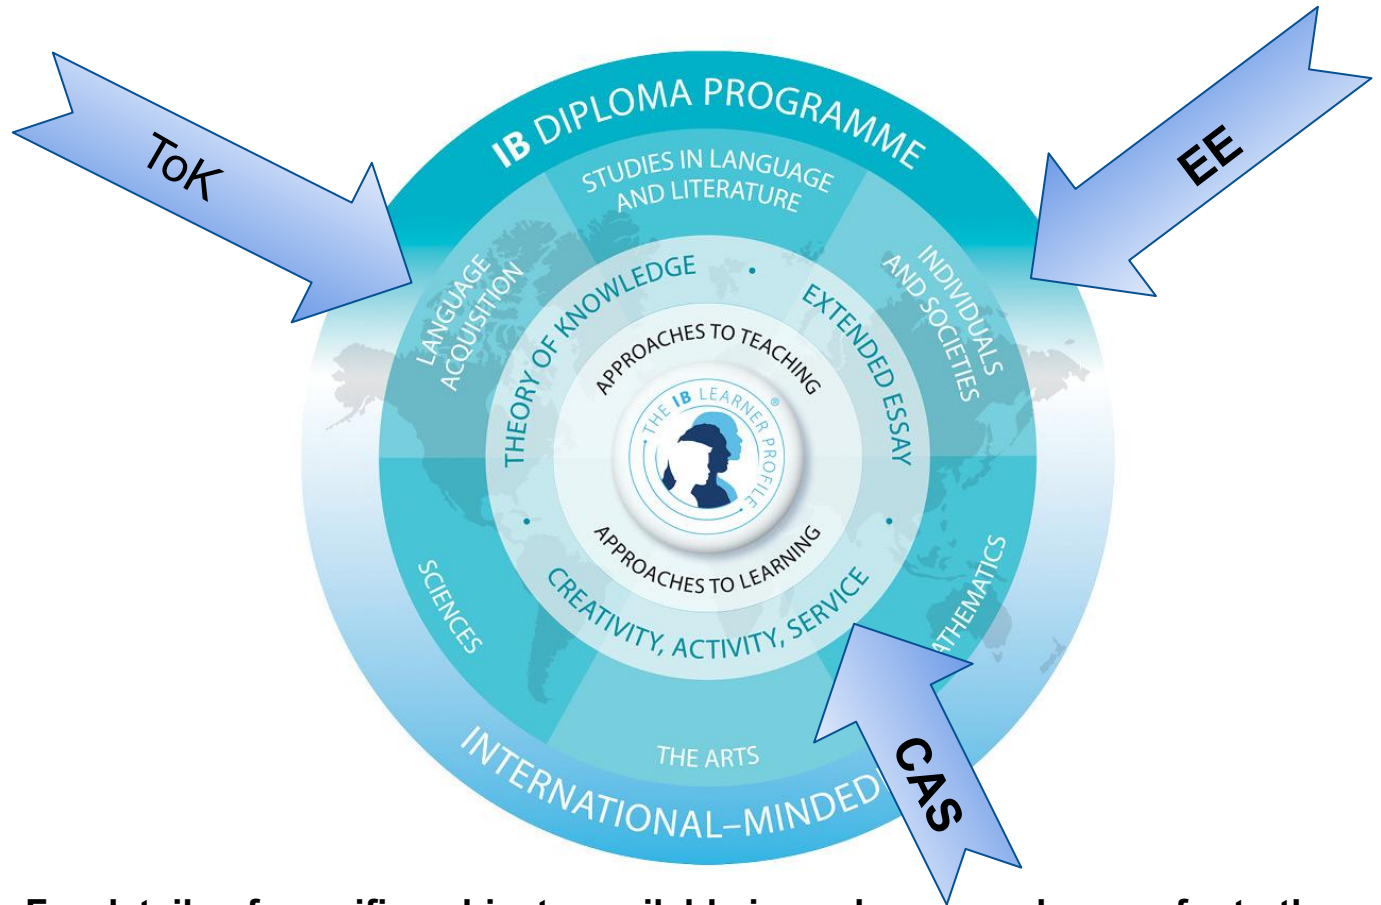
ToK

EE

IB DIPLOMA PROGRAMME

STUDIES IN LANGUAGE AND LITERATURE

LANGUAGE ACQUISITION

INDIVIDUALS AND SOCIETIES

THEORY OF KNOWLEDGE

EXTENDED ESSAY

APPROACHES TO TEACHING

THE IB LEARNER PROFILE

APPROACHES TO LEARNING

CREATIVITY, ACTIVITY, SERVICE

SCIENCES

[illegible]ATHEMATICS

THE ARTS

INTERNATIONAL-MINDED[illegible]

CAS

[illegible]